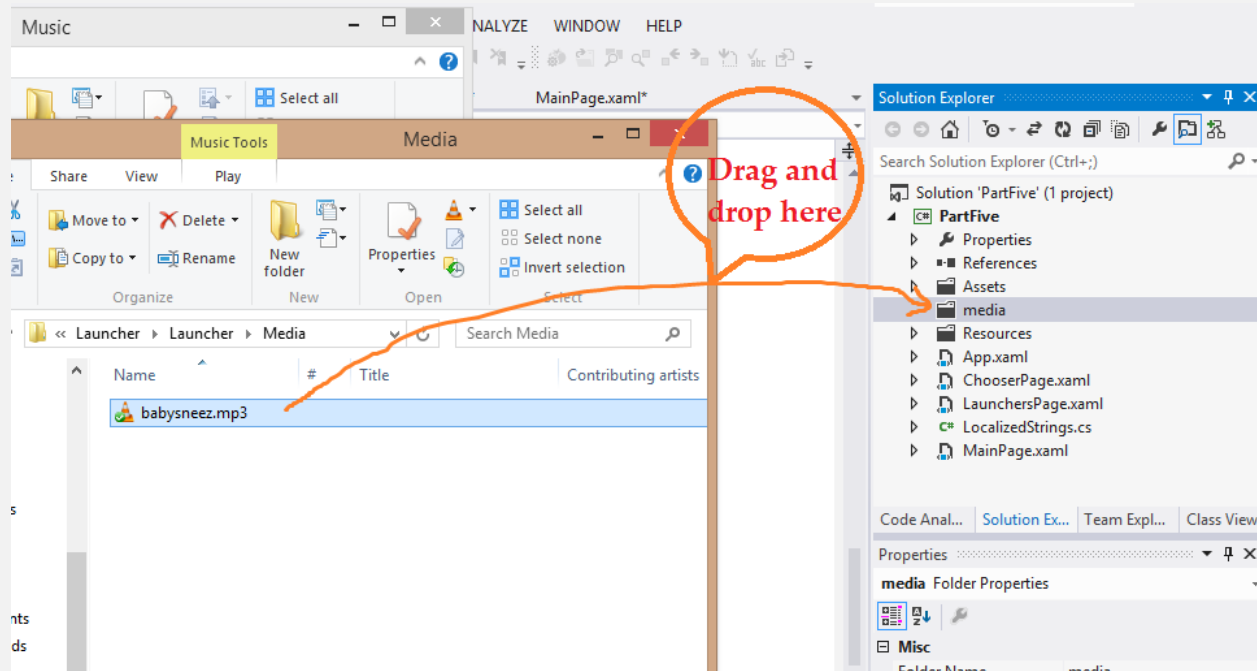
Music

Select all

NALYZE WINDOW HELP

MainPage.xaml*

Music Tools

Media

Share View Play

Move to ▾ Delete ▾

Copy to ▾ Rename

Organize

New folder

New

Properties

Open

Select all

Select none

Invert selection

Select

« Launcher › Launcher › Media

Search Media

Name # Title Contributing artists

babysneez.mp3

Drag and drop here

Solution Explorer

Search Solution Explorer (Ctrl+;)

Solution 'PartFive' (1 project)

PartFive

Properties

References

Assets

media

Resources

App.xaml

ChooserPage.xaml

LaunchersPage.xaml

LocalizedStrings.cs

MainPage.xaml

Code Anal... Solution Ex... Team Expl... Class View

Properties

media Folder Properties

Misc

Folder Name media